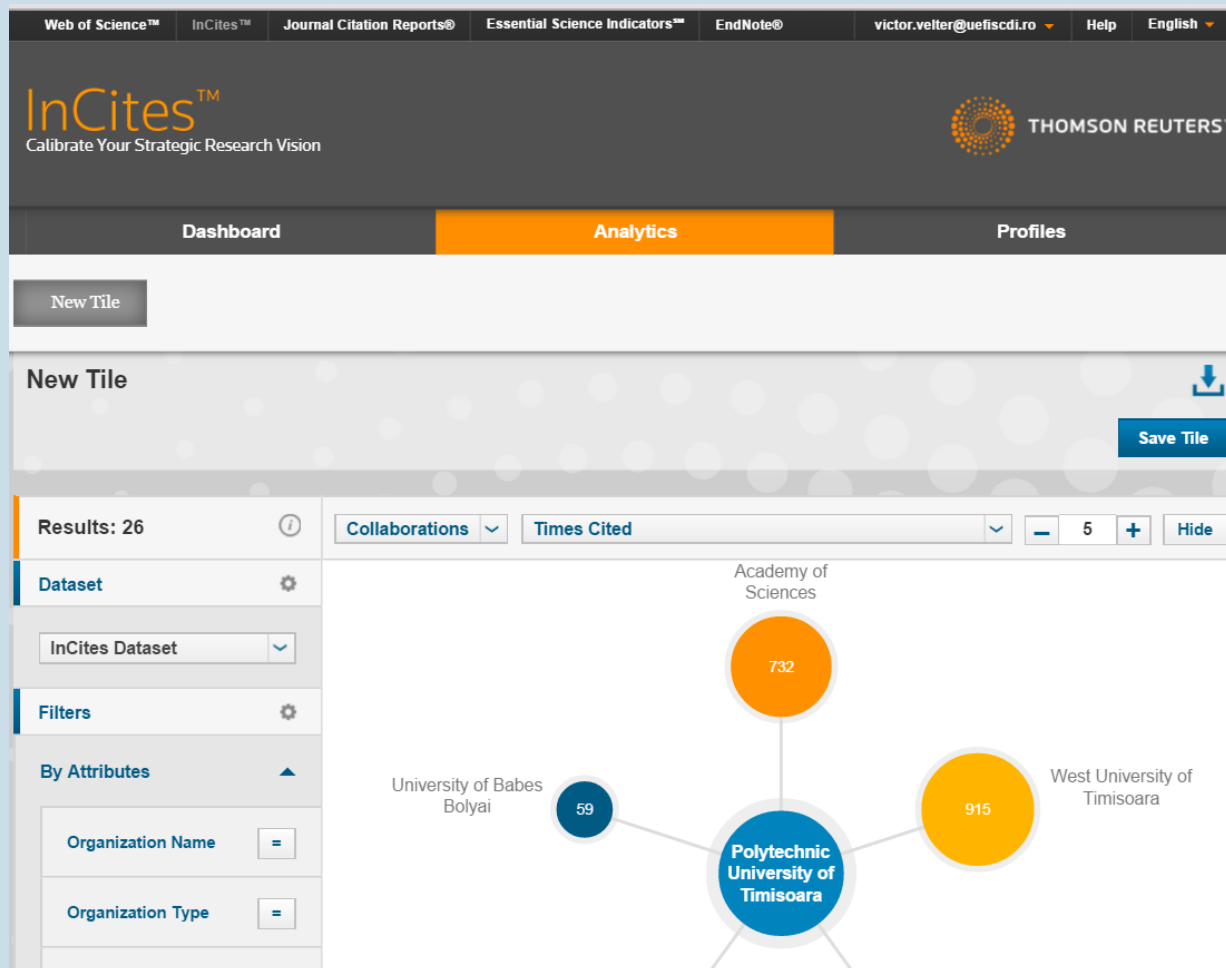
Web of Science™ InCites™ Journal Citation Reports® Essential Science Indicators℠ EndNote® victor.velter@uefiscdi.ro Help English

InCites™
Calibrate Your Strategic Research Vision

THOMSON REUTERS

Dashboard Analytics Profiles

New Tile

New Tile

Save Tile

Results: 26

Dataset

InCites Dataset

Filters

By Attributes

Organization Name =

Organization Type =

Collaborations Times Cited – 5 + Hide

Academy of Sciences

732

University of Babes Bolyai

59

West University of Timisoara

915

Polytechnic University of Timisoara